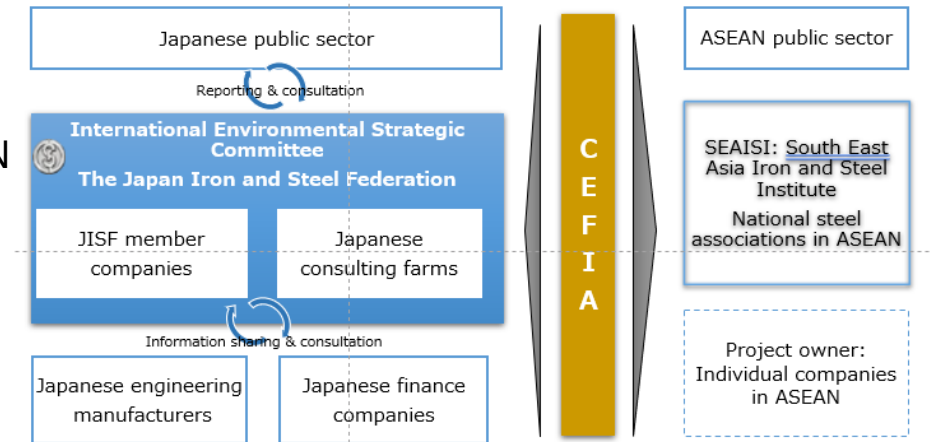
Japanese public sector

Reporting & consultation

N

International Environmental Strategic Committee
The Japan Iron and Steel Federation

JISF member companies

Japanese consulting farms

Information sharing & consultation

Japanese engineering manufacturers

Japanese finance companies

C
E
F
I
A

ASEAN public sector

SEAISI: South East Asia Iron and Steel Institute
National steel associations in ASEAN

Project owner: Individual companies in ASEAN